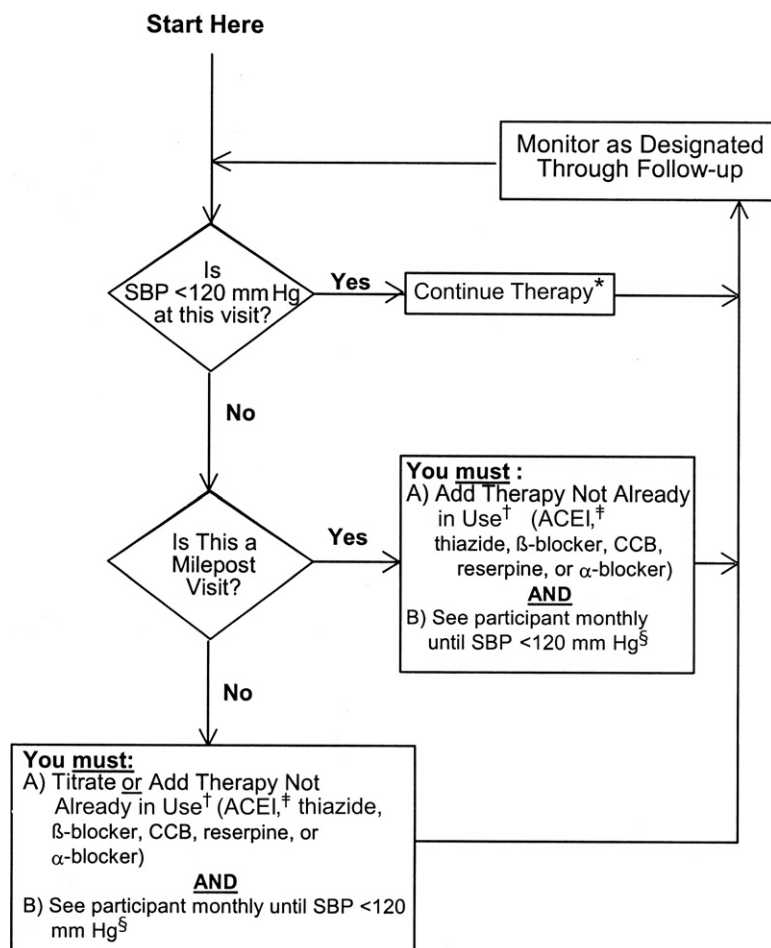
Start Here

Monitor as Designated Through Follow-up

Is SBP <120 mm Hg at this visit?

Yes

Continue Therapy*

No

Is This a Milepost Visit?

Yes

You must :
A) Add Therapy Not Already in Use† (ACEI,‡ thiazide, ß-blocker, CCB, reserpine, or $\alpha$-blocker)
AND
B) See participant monthly until SBP <120 mm Hg§

No

You must:
A) Titrate or Add Therapy Not Already in Use† (ACEI,‡ thiazide, ß-blocker, CCB, reserpine, or $\alpha$-blocker)
AND
B) See participant monthly until SBP <120 mm Hg§